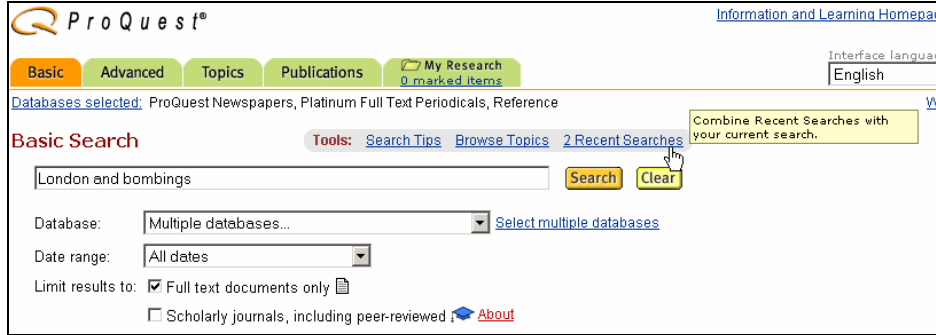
ProQuest®

Information and Learning Homepa

Interface langua

English

Basic | Advanced | Topics | Publications | My Research
0 marked items

Databases selected: ProQuest Newspapers, Platinum Full Text Periodicals, Reference

W

Basic Search

Tools: Search Tips Browse Topics 2 Recent Searches

Combine Recent Searches with your current search.

London and bombings

Search Clear

Database: Multiple databases...

Select multiple databases

Date range: All dates

Limit results to: ☑ Full text documents only

☐ Scholarly journals, including peer-reviewed About